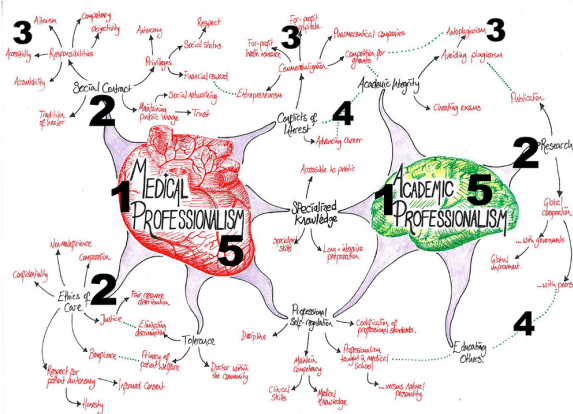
3
Altruism
Competency
Objectivity
Responsibilities
Accountability
Accessibility
Tradition of healer
Social Contract
2
Privileges
Autonomy
Respect
Social Status
Financial reward
Maintaining public image
Social Networking
Trust
Entrepreneurism
For-profit health services
3
For-profit hospitals
Commercialization
Pharmaceutical companies
Competition for grants
3
Autoplagiarism
Avoiding plagiarism
Academic Integrity
Cheating exams
Conflicts of Interest
4
Advancing Career
Publication
Research
2
Global cooperation
...with governments
Global improvement
...with peers
1
MEDICAL PROFESSIONALISM
5
1
ACADEMIC PROFESSIONALISM
5
Specialized Knowledge
Accessible to public
Specialty skills
Long - intensive preparation
Nonmaleficence
Confidentiality
Compassion
Ethics of Care
2
Justice
Fair resource distribution
Eliminating discrimination
Tolerance
Beneficence
Primacy of patient welfare
Doctor within the community
Respect for patient autonomy
Informed Consent
Honesty
Professional Self-regulation
Discipline
Codification of professional standards
Professionalism taught in medical school
...versus natural personality
Maintain Competency
Clinical Skills
Medical Knowledge
Educating Others
4